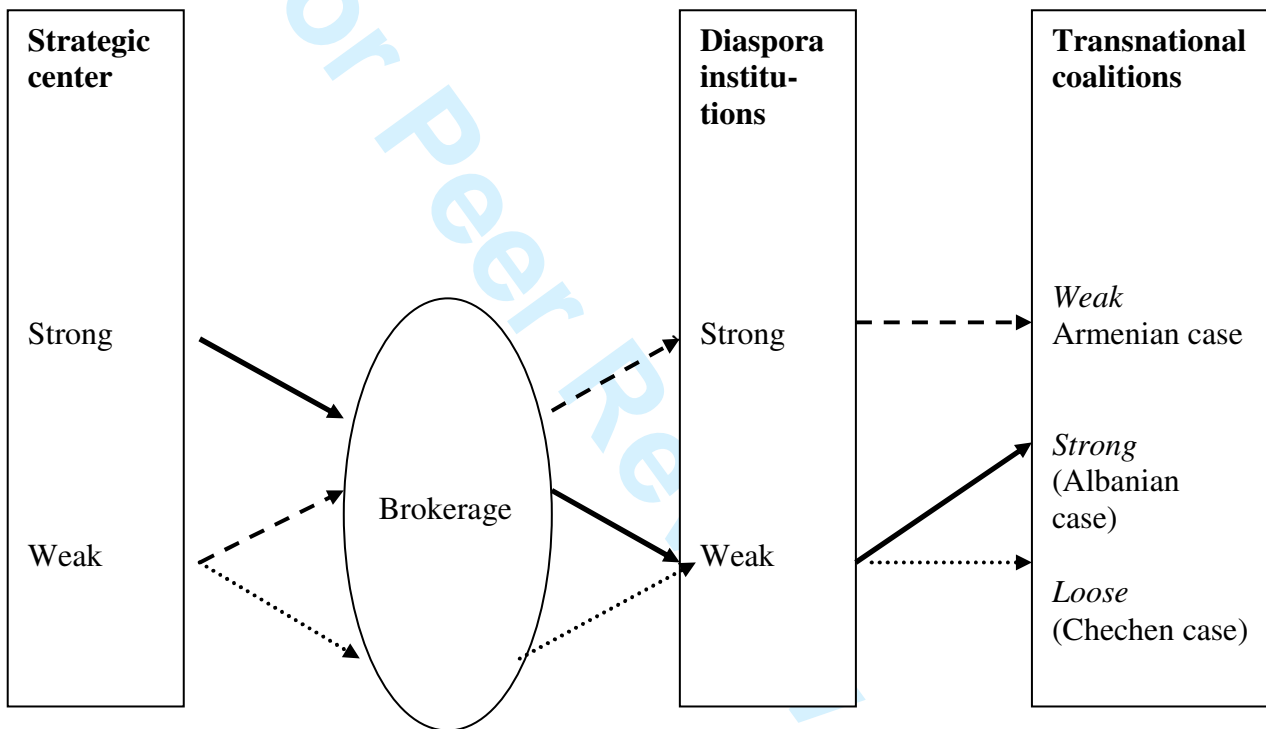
**Strategic center**

Strong

Weak

Brokerage

**Diaspora institutions**

Strong

Weak

**Transnational coalitions**

*Weak*
Armenian case

*Strong*
(Albanian case)

*Loose*
(Chechen case)

For Peer Review